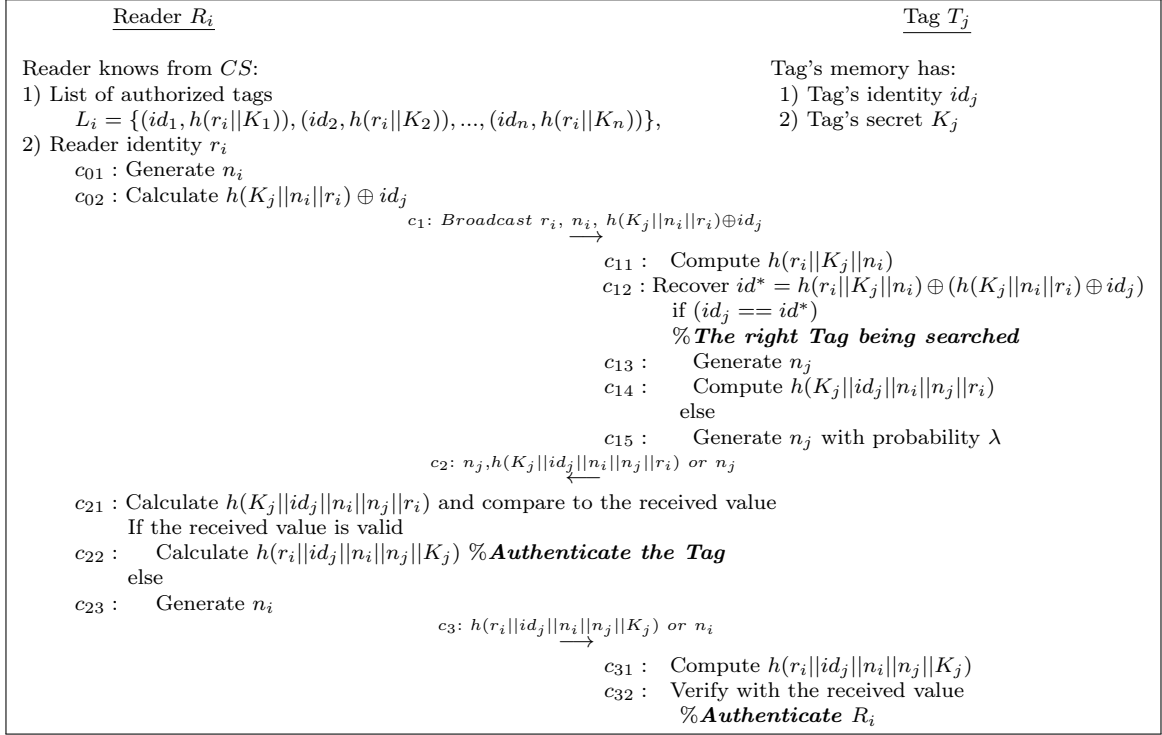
Reader $R_i$

Tag $T_j$

Reader knows from $CS$:
1) List of authorized tags
$L_i = \{(id_1, h(r_i||K_1)), (id_2, h(r_i||K_2)), ..., (id_n, h(r_i||K_n))\}$,
2) Reader identity $r_i$

Tag's memory has:
1) Tag's identity $id_j$
2) Tag's secret $K_j$

$c_{01}$ : Generate $n_i$
$c_{02}$ : Calculate $h(K_j||n_i||r_i) \oplus id_j$

$c_1$: Broadcast $r_i$, $n_i$, $h(K_j||n_i||r_i) \oplus id_j$ $\longrightarrow$

$c_{11}$ : Compute $h(r_i||K_j||n_i)$
$c_{12}$ : Recover $id^* = h(r_i||K_j||n_i) \oplus (h(K_j||n_i||r_i) \oplus id_j)$
if $(id_j == id^*)$
%*The right Tag being searched*
$c_{13}$ : Generate $n_j$
$c_{14}$ : Compute $h(K_j||id_j||n_i||n_j||r_i)$
else
$c_{15}$ : Generate $n_j$ with probability $\lambda$

$c_2$: $n_j, h(K_j||id_j||n_i||n_j||r_i)$ or $n_j$ $\longleftarrow$

$c_{21}$ : Calculate $h(K_j||id_j||n_i||n_j||r_i)$ and compare to the received value
If the received value is valid
$c_{22}$ : Calculate $h(r_i||id_j||n_i||n_j||K_j)$ %*Authenticate the Tag*
else
$c_{23}$ : Generate $n_i$

$c_3$: $h(r_i||id_j||n_i||n_j||K_j)$ or $n_i$ $\longrightarrow$

$c_{31}$ : Compute $h(r_i||id_j||n_i||n_j||K_j)$
$c_{32}$ : Verify with the received value
%*Authenticate* $R_i$